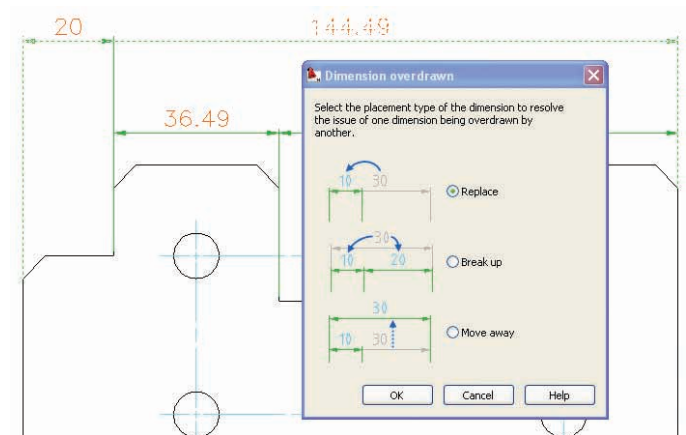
20

144.49

36.49

Dimension overdrawn

Select the placement type of the dimension to resolve the issue of one dimension being overdrawn by another.

10 30

Replace

30
10 20

Break up

30
10 30

Move away

OK

Cancel

Help